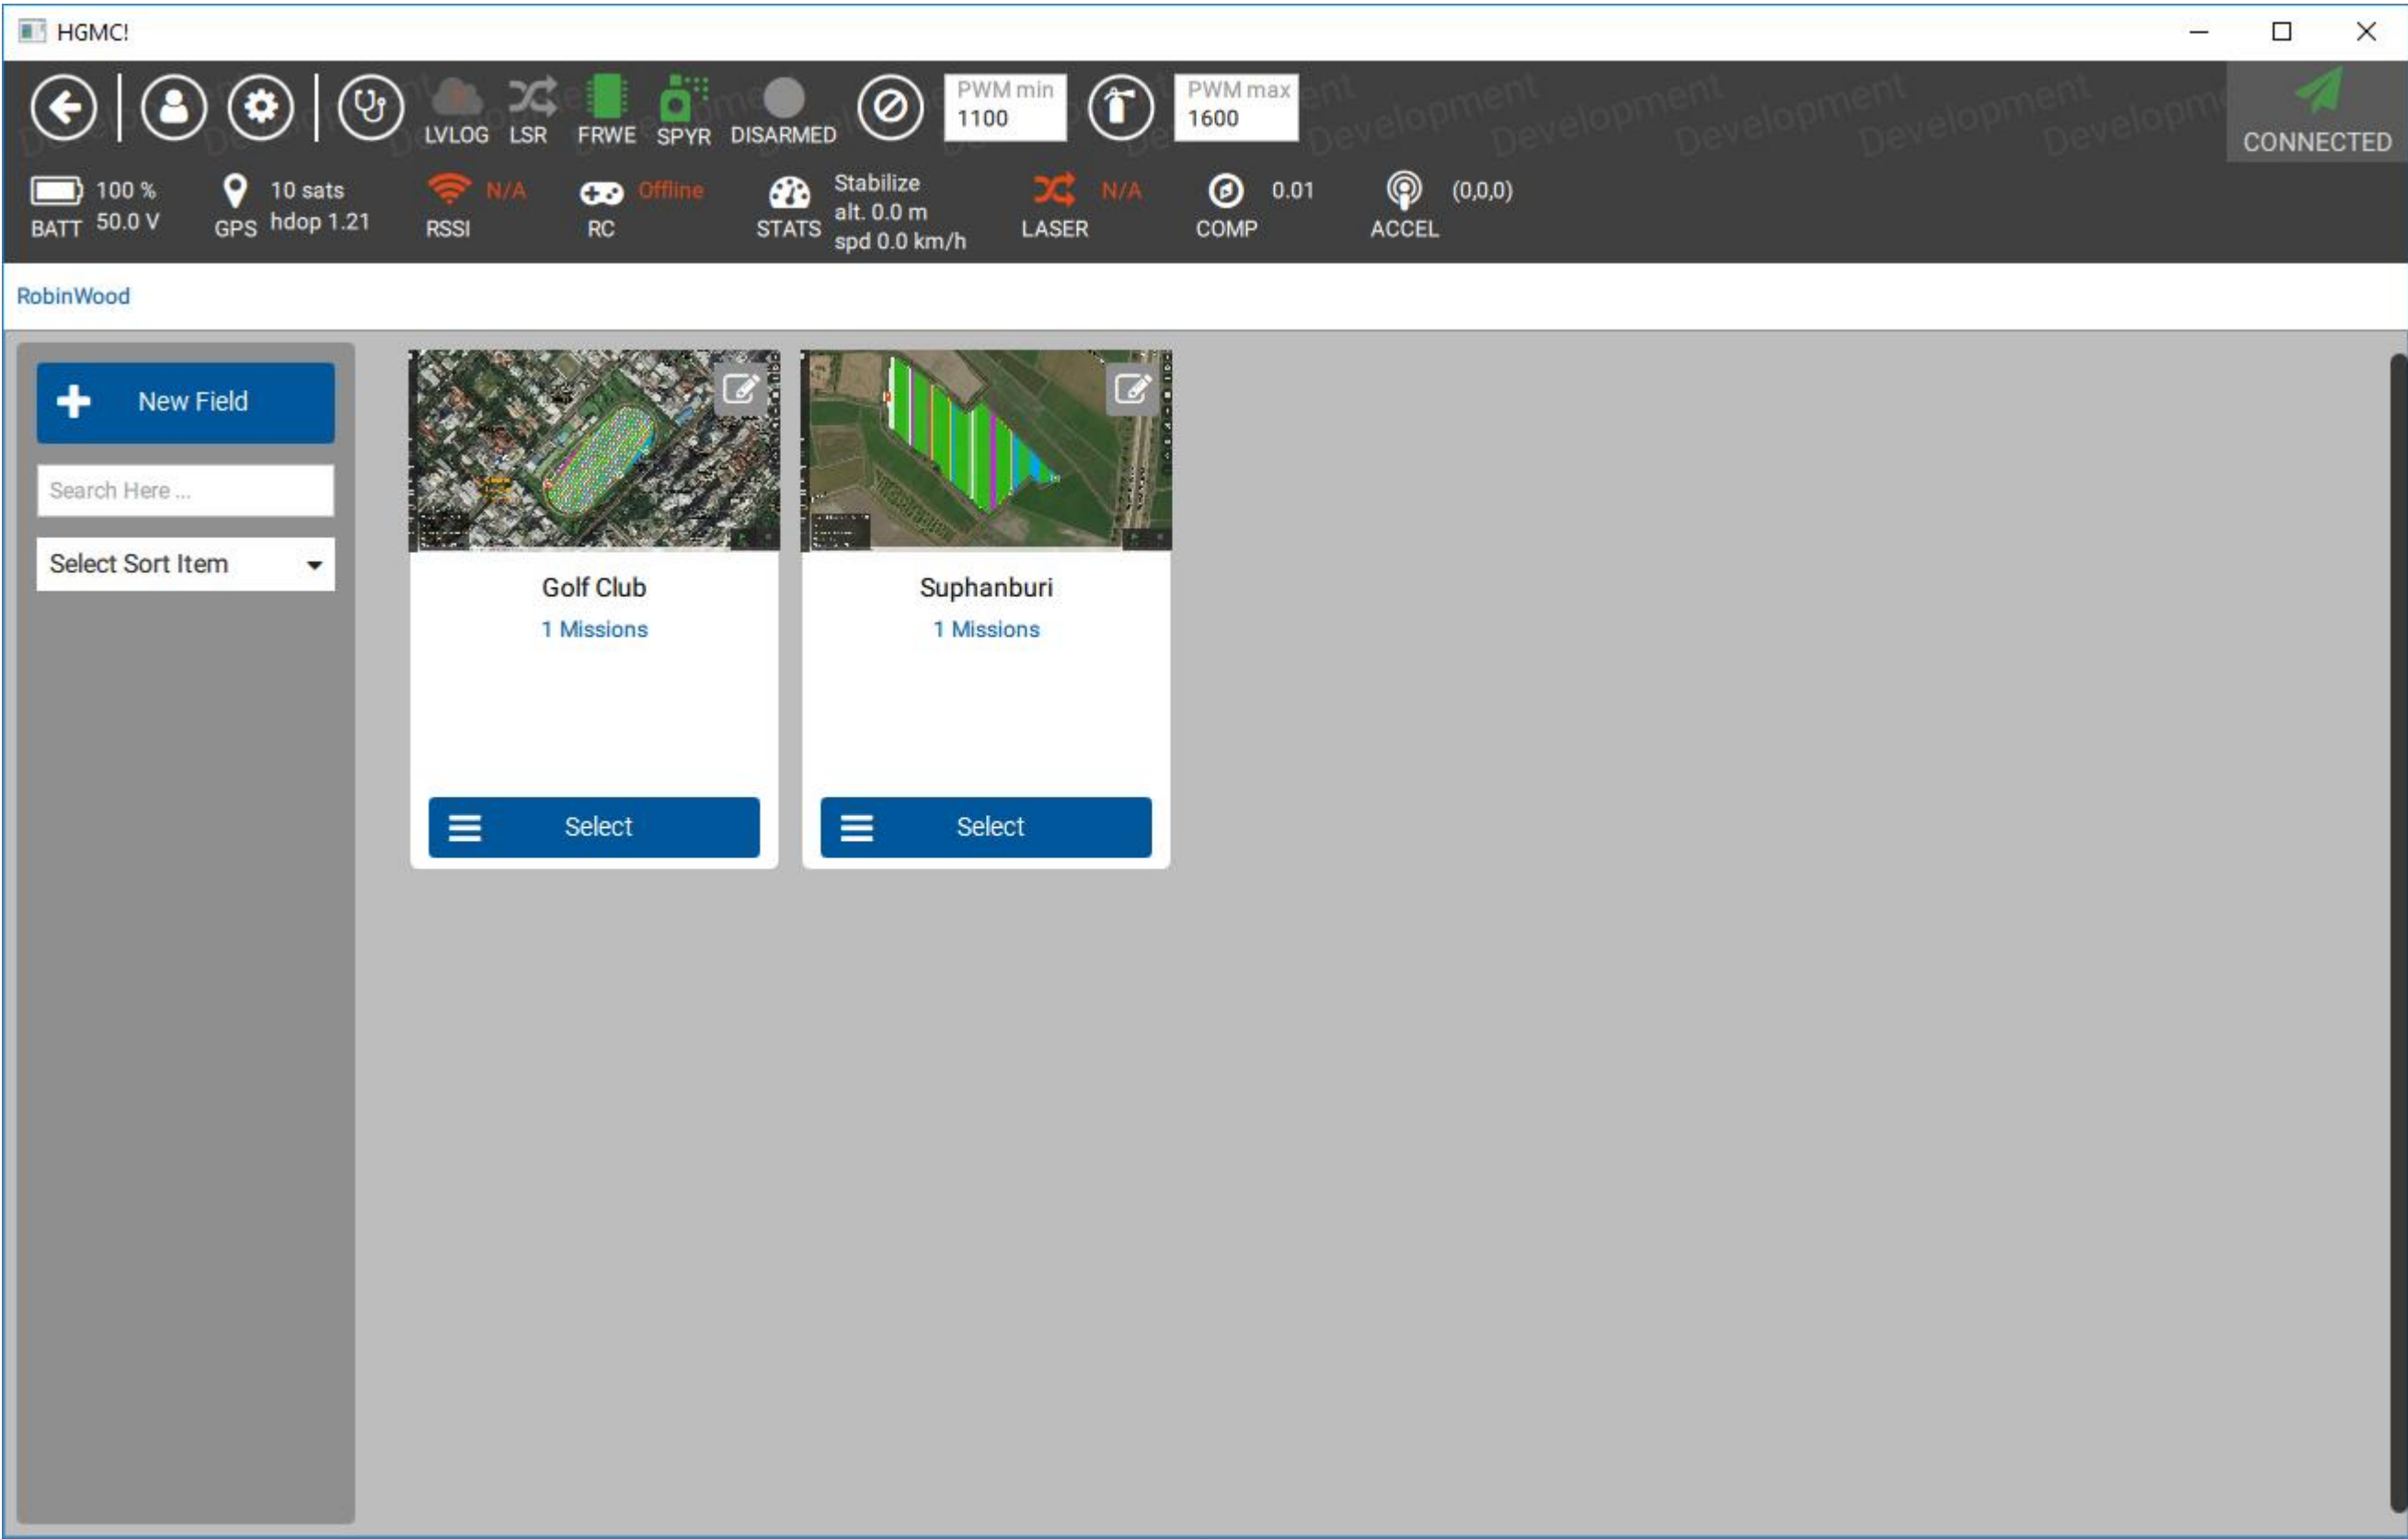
HGMC!

LVLOG LSR FRWE SPYR DISARMED

PWM min
1100

PWM max
1600

CONNECTED

100 %
50.0 V
BATT

10 sats
hdop 1.21
GPS

N/A
RSSI

Offline
RC

STATS
Stabilize
alt. 0.0 m
spd 0.0 km/h

N/A
LASER

0.01
COMP

(0,0,0)
ACCEL

Development Development Development Development Development Development

RobinWood

New Field

Search Here ...

Select Sort Item

Golf Club
1 Missions
Select

Suphanburi
1 Missions
Select